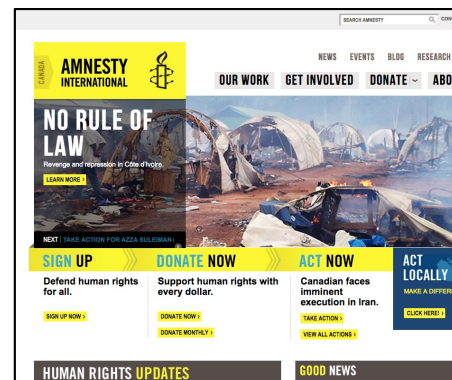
SEARCH AMNESTY CON

CANADA AMNESTY INTERNATIONAL

NEWS EVENTS BLOG RESEARCH

OUR WORK GET INVOLVED DONATE ABO

NO RULE OF LAW

Revenge and repression in Côte d'Ivoire

LEARN MORE ›

NEXT | TAKE ACTION FOR AZZA SULEIMAN ›

SIGN UP

Defend human rights for all.

SIGN UP NOW ›

DONATE NOW

Support human rights with every dollar.

DONATE NOW ›

DONATE MONTHLY ›

ACT NOW

Canadian faces imminent execution in Iran.

TAKE ACTION ›

VIEW ALL ACTIONS ›

ACT LOCALLY

MAKE A DIFFER

CLICK HERE! ›

HUMAN RIGHTS UPDATES

GOOD NEWS